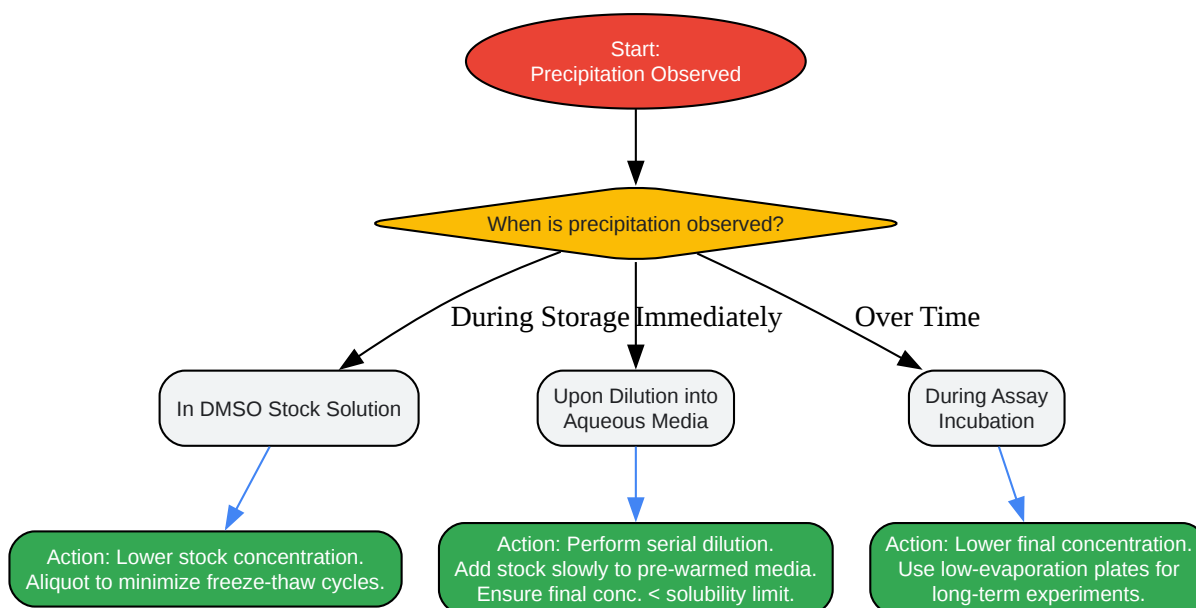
Start:
Precipitation Observed

When is precipitation observed?

During Storage

Immediately

Over Time

In DMSO Stock Solution

Upon Dilution into Aqueous Media

During Assay Incubation

Action: Lower stock concentration. Aliquot to minimize freeze-thaw cycles.

Action: Perform serial dilution. Add stock slowly to pre-warmed media. Ensure final conc. < solubility limit.

Action: Lower final concentration. Use low-evaporation plates for long-term experiments.